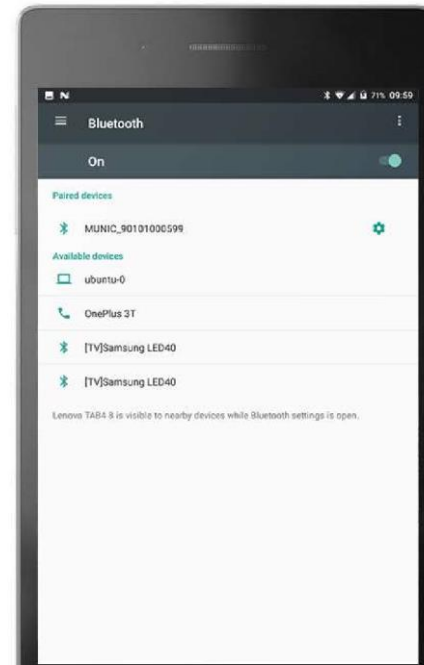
71% 09:59

Bluetooth

On

Paired devices

MUNIC_90101000599

Available devices

ubuntu-0

OnePlus 3T

[TV]Samsung LED40

[TV]Samsung LED40

Lenovo TAB4 8 is visible to nearby devices while Bluetooth settings is open.